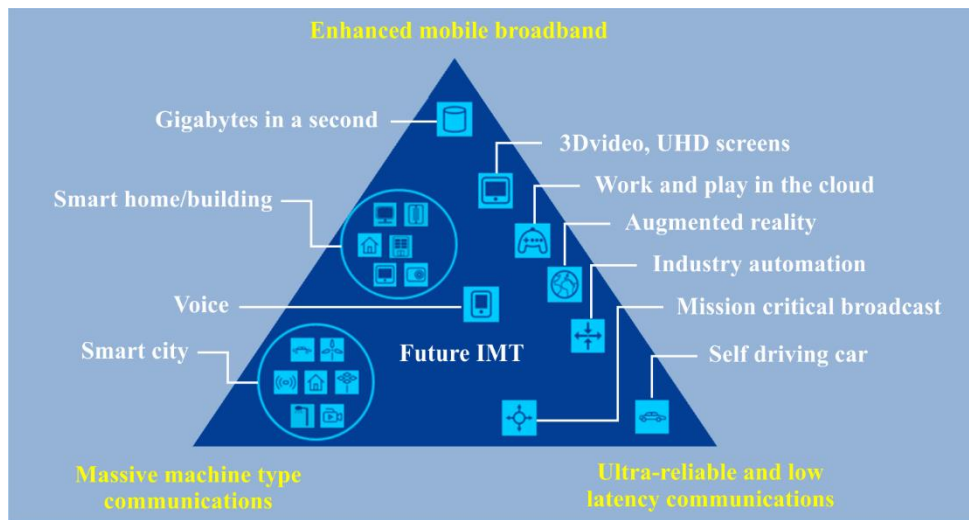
Enhanced mobile broadband

Gigabytes in a second

3Dvideo, UHD screens

Smart home/building

Work and play in the cloud

Augmented reality

Industry automation

Voice

Mission critical broadcast

Smart city

Future IMT

Self driving car

Massive machine type communications

Ultra-reliable and low latency communications